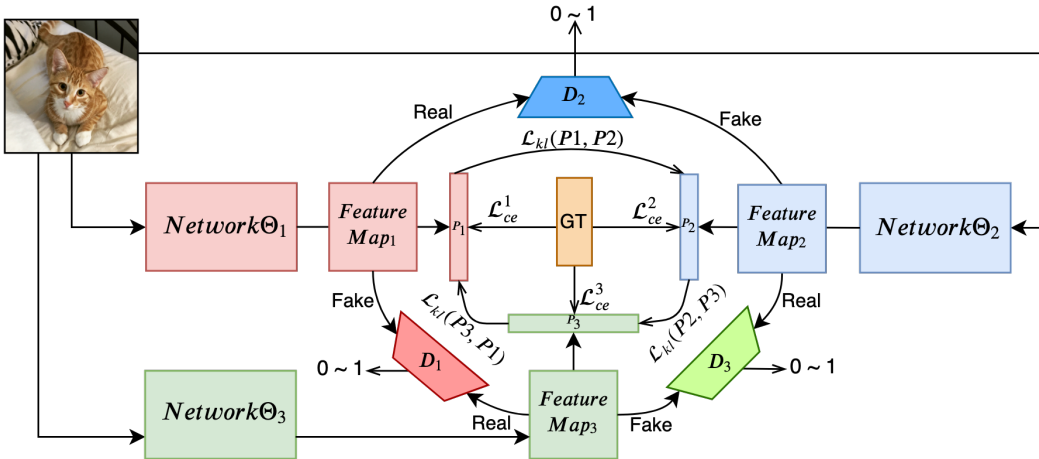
$0 \sim 1$

$D_2$

Real

Fake

$\mathcal{L}_{kl}(P1, P2)$

$Network\Theta_1$

$Feature$ $Map_1$

$P_1$

$\mathcal{L}_{ce}^1$

GT

$\mathcal{L}_{ce}^2$

$P_2$

$Feature$ $Map_2$

$Network\Theta_2$

Fake

$\mathcal{L}_{kl}(P3, P1)$

$\mathcal{L}_{ce}^3$

$P_3$

$\mathcal{L}_{kl}(P2, P3)$

Real

$0 \sim 1$

$D_1$

$D_3$

$0 \sim 1$

$Network\Theta_3$

Real

$Feature$ $Map_3$

Fake